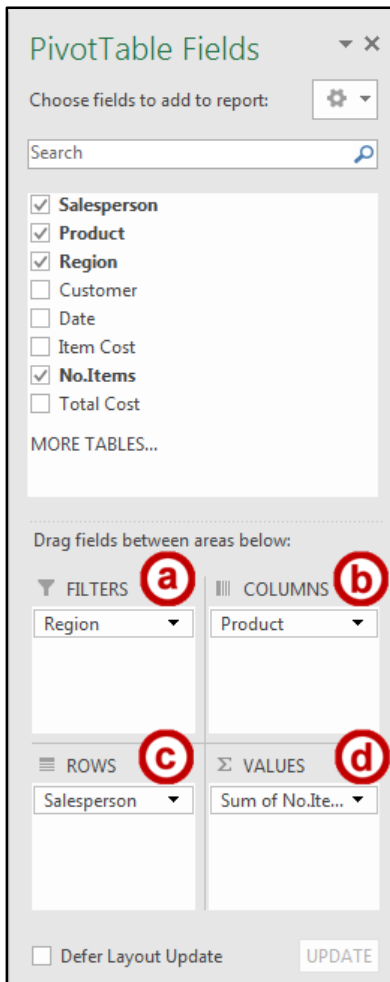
PivotTable Fields

Choose fields to add to report:

Search

Salesperson
Product
Region
Customer
Date
Item Cost
No.Items
Total Cost

MORE TABLES...

Drag fields between areas below:

FILTERS a
Region

COLUMNS b
Product

ROWS c
Salesperson

Σ VALUES d
Sum of No.Ite...

Defer Layout Update

UPDATE